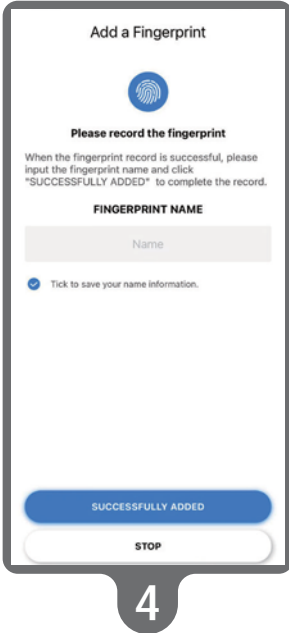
Add a Fingerprint

Please record the fingerprint

When the fingerprint record is successful, please input the fingerprint name and click "SUCCESSFULLY ADDED" to complete the record.

FINGERPRINT NAME

Name

Tick to save your name information.

SUCCESSFULLY ADDED

STOP

4